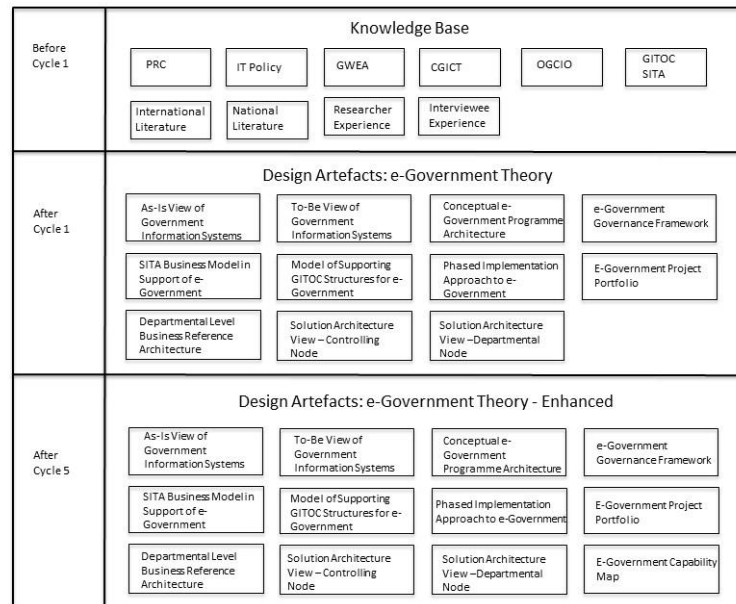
Before Cycle 1

Knowledge Base

PRC

IT Policy

GWEA

CGICT

OGCIO

GITOC SITA

International Literature

National Literature

Researcher Experience

Interviewee Experience

After Cycle 1

Design Artefacts: e-Government Theory

As-Is View of Government Information Systems

To-Be View of Government Information Systems

Conceptual e-Government Programme Architecture

e-Government Governance Framework

SITA Business Model in Support of e-Government

Model of Supporting GITOC Structures for e-Government

Phased Implementation Approach to e-Government

E-Government Project Portfolio

Departmental Level Business Reference Architecture

Solution Architecture View – Controlling Node

Solution Architecture View –Departmental Node

After Cycle 5

Design Artefacts: e-Government Theory - Enhanced

As-Is View of Government Information Systems

To-Be View of Government Information Systems

Conceptual e-Government Programme Architecture

e-Government Governance Framework

SITA Business Model in Support of e-Government

Model of Supporting GITOC Structures for e-Government

Phased Implementation Approach to e-Government

E-Government Project Portfolio

Departmental Level Business Reference Architecture

Solution Architecture View – Controlling Node

Solution Architecture View –Departmental Node

E-Government Capability Map